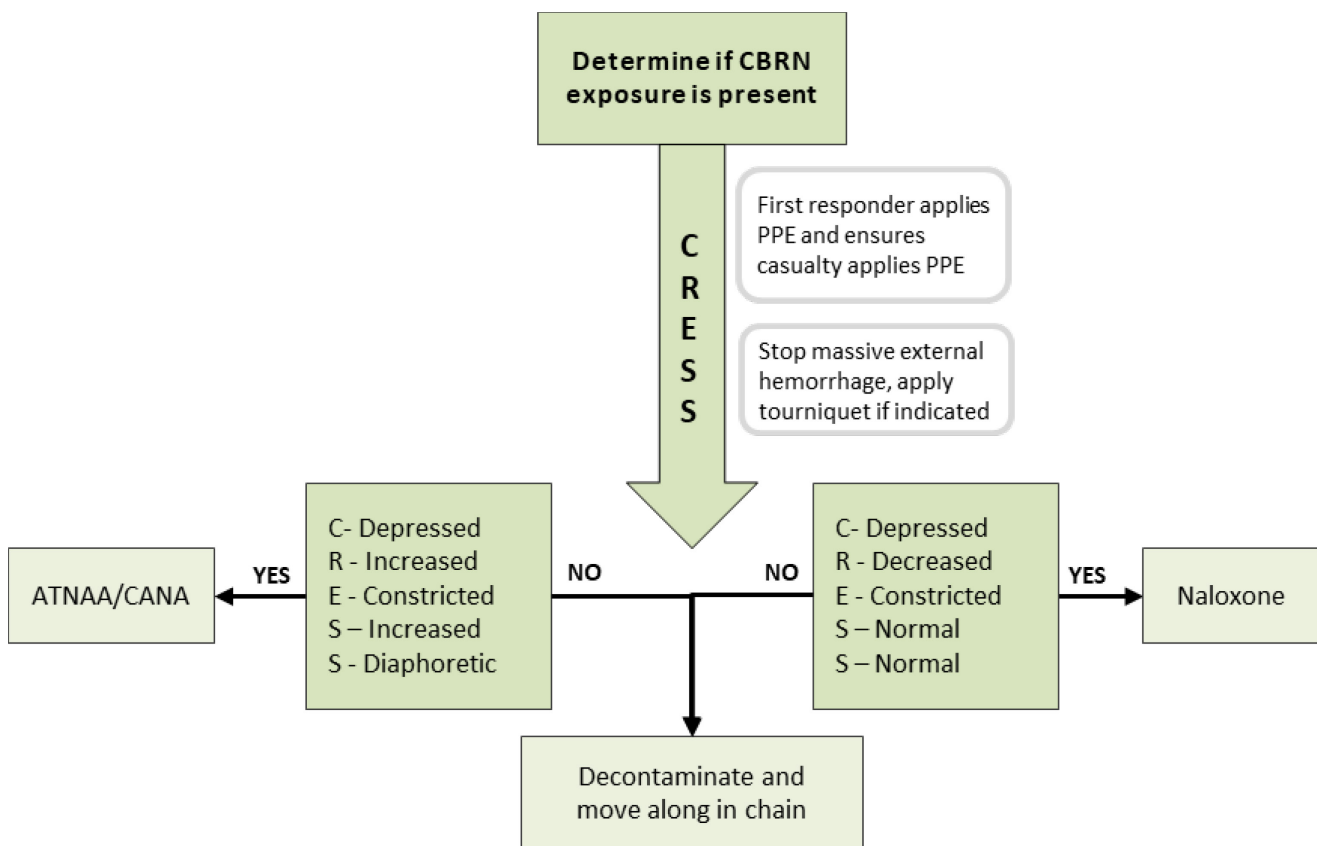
Determine if CBRN exposure is present

C
R
E
S
S

First responder applies PPE and ensures casualty applies PPE

Stop massive external hemorrhage, apply tourniquet if indicated

ATNAA/CANA

YES

C- Depressed
R - Increased
E - Constricted
S – Increased
S - Diaphoretic

NO

NO

C- Depressed
R - Decreased
E - Constricted
S – Normal
S – Normal

YES

Naloxone

Decontaminate and move along in chain